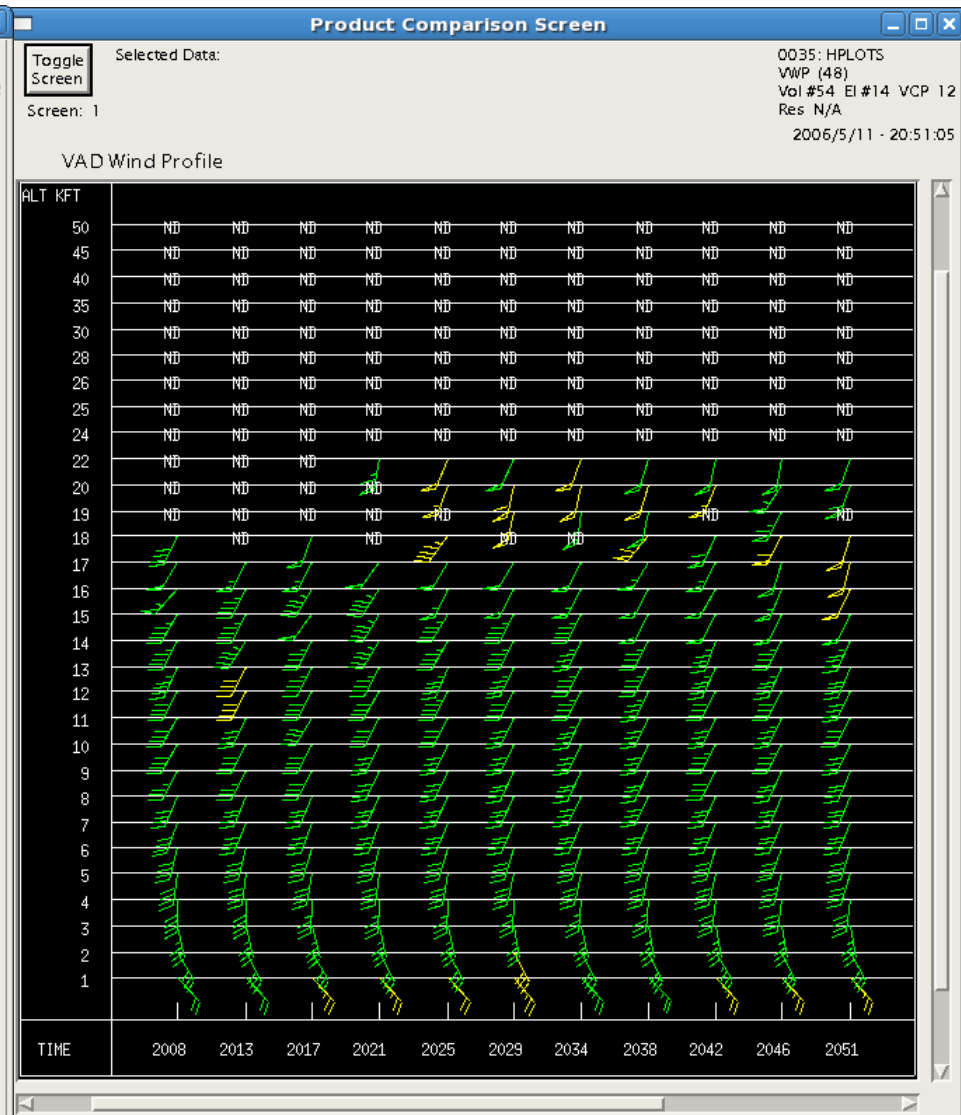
Product Comparison Screen

Toggle Screen

Screen: 1

Selected Data:

0035: HPLOTS
VWP (48)
Vol #54 El #14 VCP 12
Res N/A

2006/5/11 - 20:51:05

VAD Wind Profile

| ALT KFT | | | | | | | | | | | |
|---|---|---|---|---|---|---|---|---|---|---|---|
| 50 | ND | ND | ND | ND | ND | ND | ND | ND | ND | ND | ND |
| 45 | ND | ND | ND | ND | ND | ND | ND | ND | ND | ND | ND |
| 40 | ND | ND | ND | ND | ND | ND | ND | ND | ND | ND | ND |
| 35 | ND | ND | ND | ND | ND | ND | ND | ND | ND | ND | ND |
| 30 | ND | ND | ND | ND | ND | ND | ND | ND | ND | ND | ND |
| 28 | ND | ND | ND | ND | ND | ND | ND | ND | ND | ND | ND |
| 26 | ND | ND | ND | ND | ND | ND | ND | ND | ND | ND | ND |
| 25 | ND | ND | ND | ND | ND | ND | ND | ND | ND | ND | ND |
| 24 | ND | ND | ND | ND | ND | ND | ND | ND | ND | ND | ND |
| 22 | ND | ND | ND | | | | | | | | |
| 20 | ND | ND | ND | ND | | | | | | | |
| 19 | ND | ND | ND | ND | ND | | | | ND | | ND |
| 18 | | ND | | ND | | ND | ND | | | | |
| 17 | | | | | | | | | | | |
| 16 | | | | | | | | | | | |
| 15 | | | | | | | | | | | |
| 14 | | | | | | | | | | | |
| 13 | | | | | | | | | | | |
| 12 | | | | | | | | | | | |
| 11 | | | | | | | | | | | |
| 10 | | | | | | | | | | | |
| 9 | | | | | | | | | | | |
| 8 | | | | | | | | | | | |
| 7 | | | | | | | | | | | |
| 6 | | | | | | | | | | | |
| 5 | | | | | | | | | | | |
| 4 | | | | | | | | | | | |
| 3 | | | | | | | | | | | |
| 2 | | | | | | | | | | | |
| 1 | | | | | | | | | | | |
| TIME | 2008 | 2013 | 2017 | 2021 | 2025 | 2029 | 2034 | 2038 | 2042 | 2046 | 2051 |